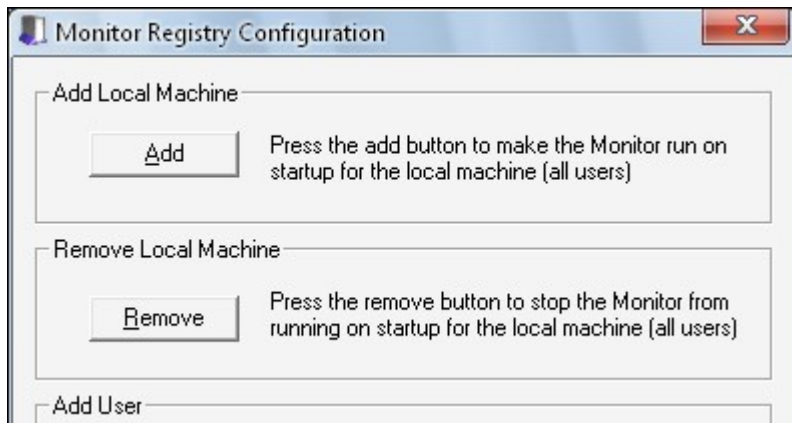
Monitor Registry Configuration

Add Local Machine

Add

Press the add button to make the Monitor run on startup for the local machine (all users)

Remove Local Machine

Remove

Press the remove button to stop the Monitor from running on startup for the local machine (all users)

Add User